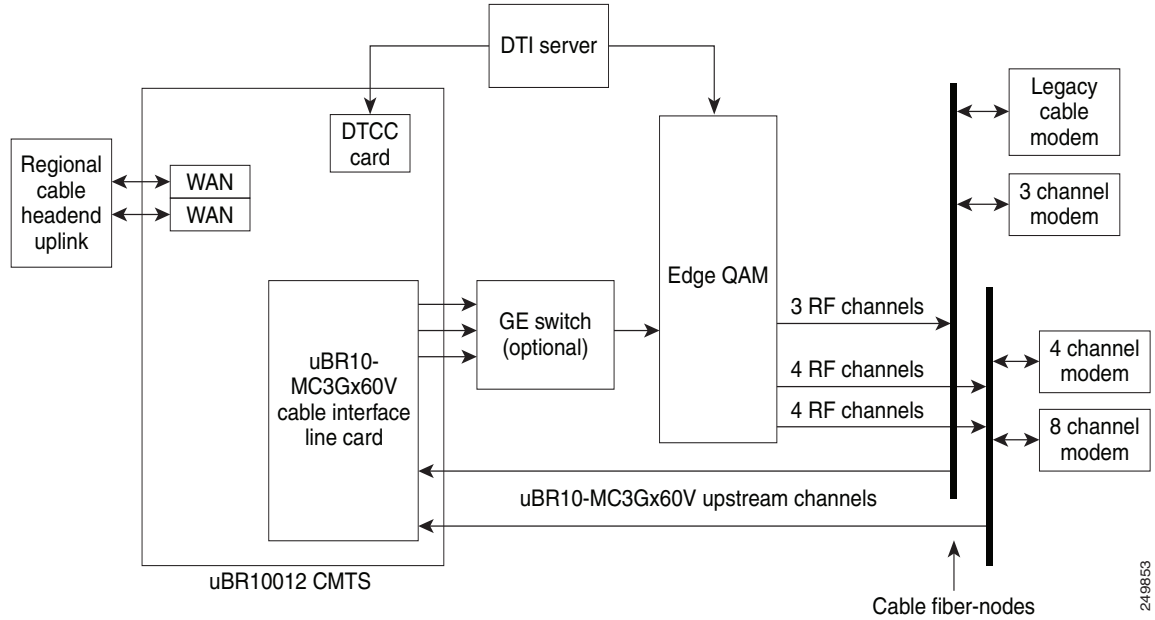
DTI server

DTCC card

Regional cable headend uplink

WAN

WAN

uBR10-MC3Gx60V cable interface line card

GE switch (optional)

Edge QAM

3 RF channels

4 RF channels

4 RF channels

Legacy cable modem

3 channel modem

4 channel modem

8 channel modem

uBR10-MC3Gx60V upstream channels

uBR10012 CMTS

Cable fiber-nodes

249853